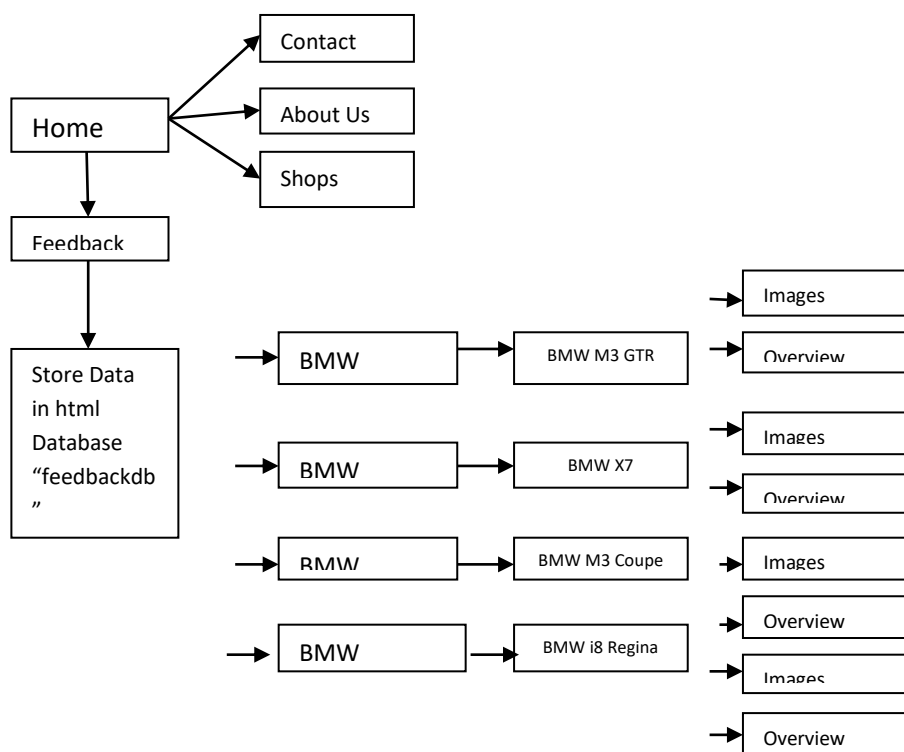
Contact

Home

About Us

Shops

Feedback

Store Data in html Database "feedbackdb"

Images

BMW

BMW M3 GTR

Overview

Images

BMW

BMW X7

Overview

BMW

BMW M3 Coupe

Images

Overview

BMW

BMW i8 Regina

Images

Overview